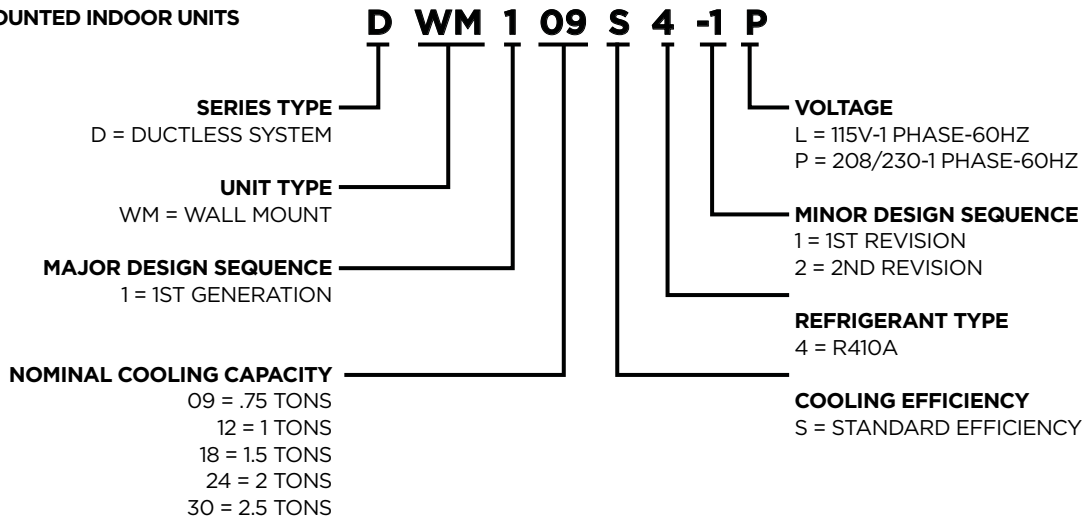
OUNTED INDOOR UNITS

D WM 1 09 S 4 -1 P

SERIES TYPE
D = DUCTLESS SYSTEM

UNIT TYPE
WM = WALL MOUNT

MAJOR DESIGN SEQUENCE
1 = 1ST GENERATION

NOMINAL COOLING CAPACITY
09 = .75 TONS
12 = 1 TONS
18 = 1.5 TONS
24 = 2 TONS
30 = 2.5 TONS

VOLTAGE
L = 115V-1 PHASE-60HZ
P = 208/230-1 PHASE-60HZ

MINOR DESIGN SEQUENCE
1 = 1ST REVISION
2 = 2ND REVISION

REFRIGERANT TYPE
4 = R410A

COOLING EFFICIENCY
S = STANDARD EFFICIENCY